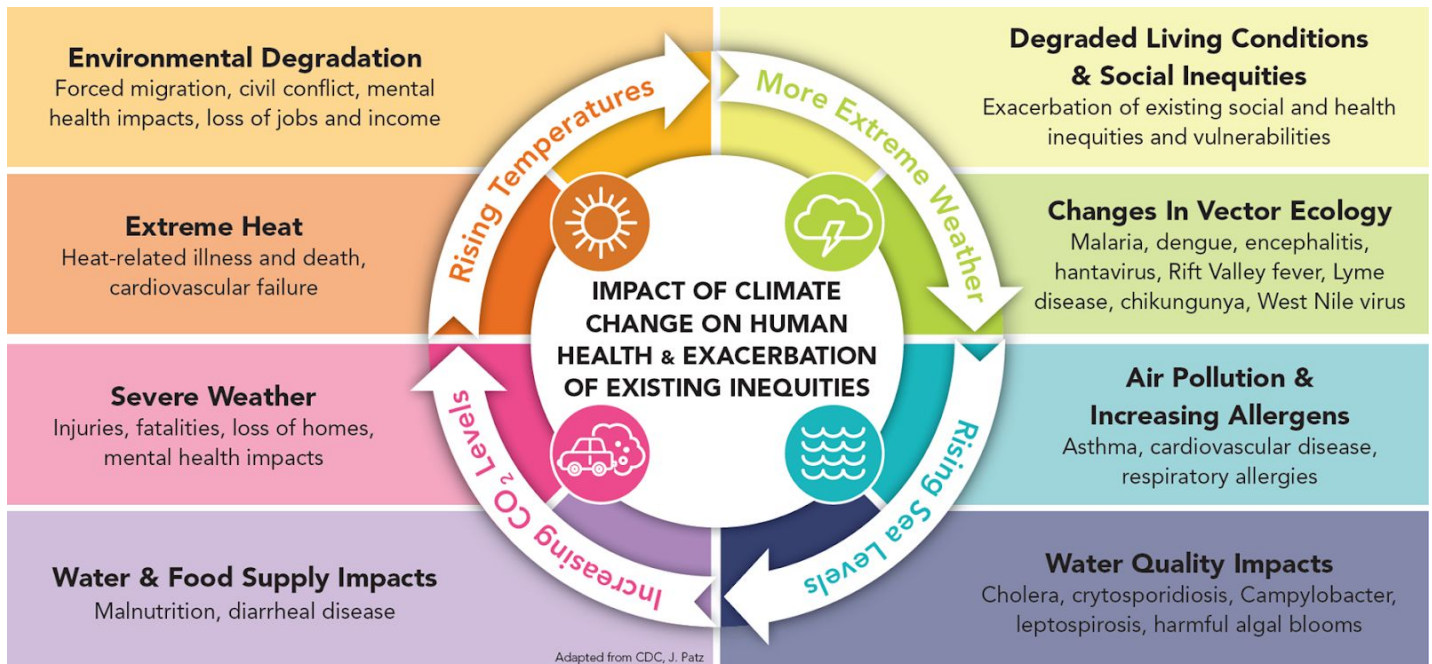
Environmental Degradation
Forced migration, civil conflict, mental health impacts, loss of jobs and income

Extreme Heat
Heat-related illness and death, cardiovascular failure

Severe Weather
Injuries, fatalities, loss of homes, mental health impacts

Water & Food Supply Impacts
Malnutrition, diarrheal disease

Rising Temperatures

More Extreme Weather

Rising Sea Levels

Increasing $CO_2$ Levels

IMPACT OF CLIMATE CHANGE ON HUMAN HEALTH & EXACERBATION OF EXISTING INEQUITIES

Degraded Living Conditions & Social Inequities
Exacerbation of existing social and health inequities and vulnerabilities

Changes In Vector Ecology
Malaria, dengue, encephalitis, hantavirus, Rift Valley fever, Lyme disease, chikungunya, West Nile virus

Air Pollution & Increasing Allergens
Asthma, cardiovascular disease, respiratory allergies

Water Quality Impacts
Cholera, crytosporidiosis, Campylobacter, leptospirosis, harmful algal blooms

Adapted from CDC, J. Patz